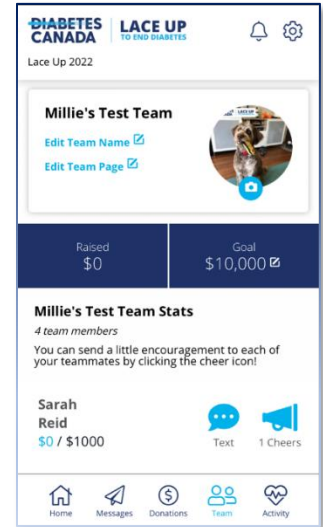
DIABETES CANADA | LACE UP TO END DIABETES

Lace Up 2022

Millie's Test Team

Edit Team Name

Edit Team Page

Raised
$0

Goal
$10,000

Millie's Test Team Stats

4 team members

You can send a little encouragement to each of your teammates by clicking the cheer icon!

Sarah Reid
$0 / $1000

Text

1 Cheers

Home Messages Donations Team Activity